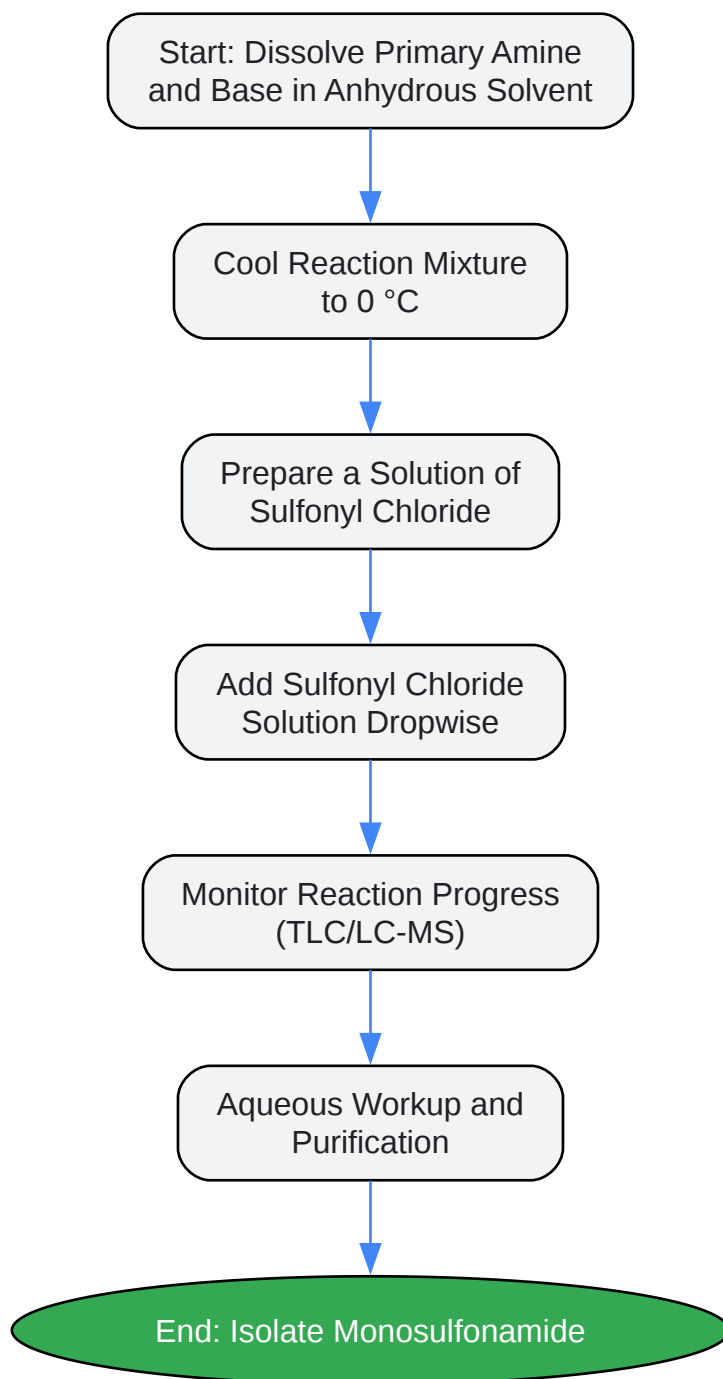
Start: Dissolve Primary Amine and Base in Anhydrous Solvent

Cool Reaction Mixture to 0 °C

Prepare a Solution of Sulfonyl Chloride

Add Sulfonyl Chloride Solution Dropwise

Monitor Reaction Progress (TLC/LC-MS)

Aqueous Workup and Purification

End: Isolate Monosulfonamide